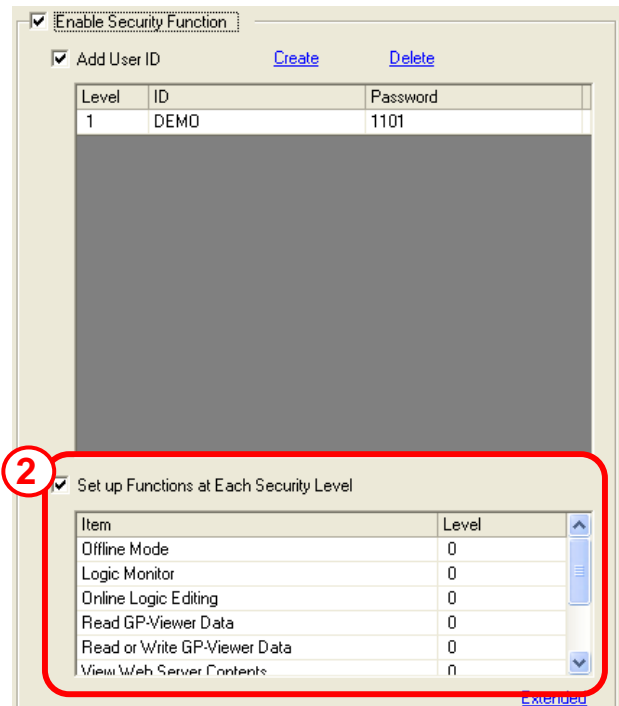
Enable Security Function

Add User ID Create Delete

| Level | ID | Password |
|---|---|---|
| 1 | DEMO | 1101 |

2

Set up Functions at Each Security Level

| Item | Level |
|---|---|
| Offline Mode | 0 |
| Logic Monitor | 0 |
| Online Logic Editing | 0 |
| Read GP-Viewer Data | 0 |
| Read or Write GP-Viewer Data | 0 |
| View Web Server Contents | 0 |

Extended